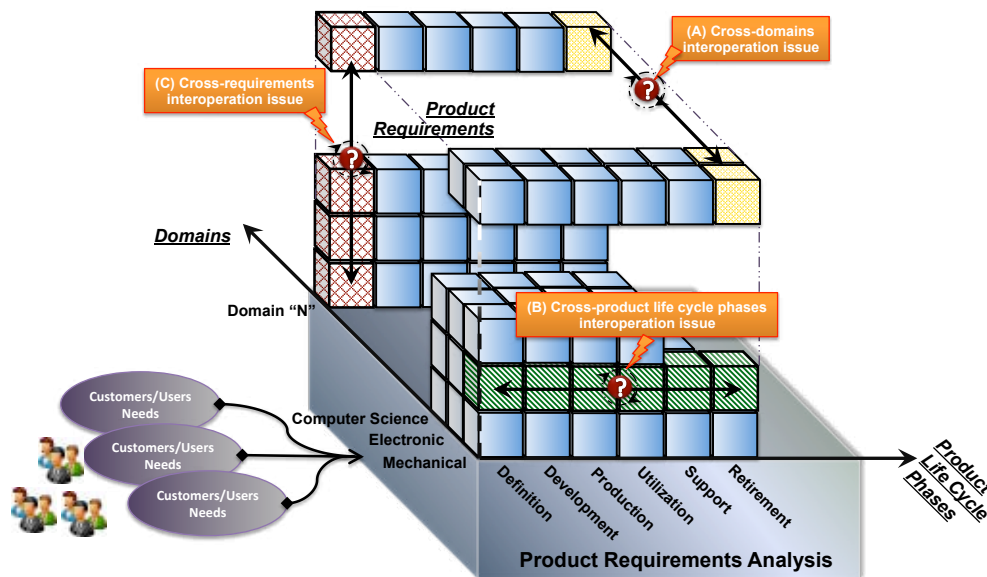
(A) Cross-domains interoperation issue

(C) Cross-requirements interoperation issue

Product Requirements

Domains

Domain "N"

(B) Cross-product life cycle phases interoperation issue

Customers/Users Needs

Customers/Users Needs

Customers/Users Needs

Computer Science

Electronic

Mechanical

Definition

Development

Production

Utilization

Support

Retirement

Product Life Cycle Phases

Product Requirements Analysis